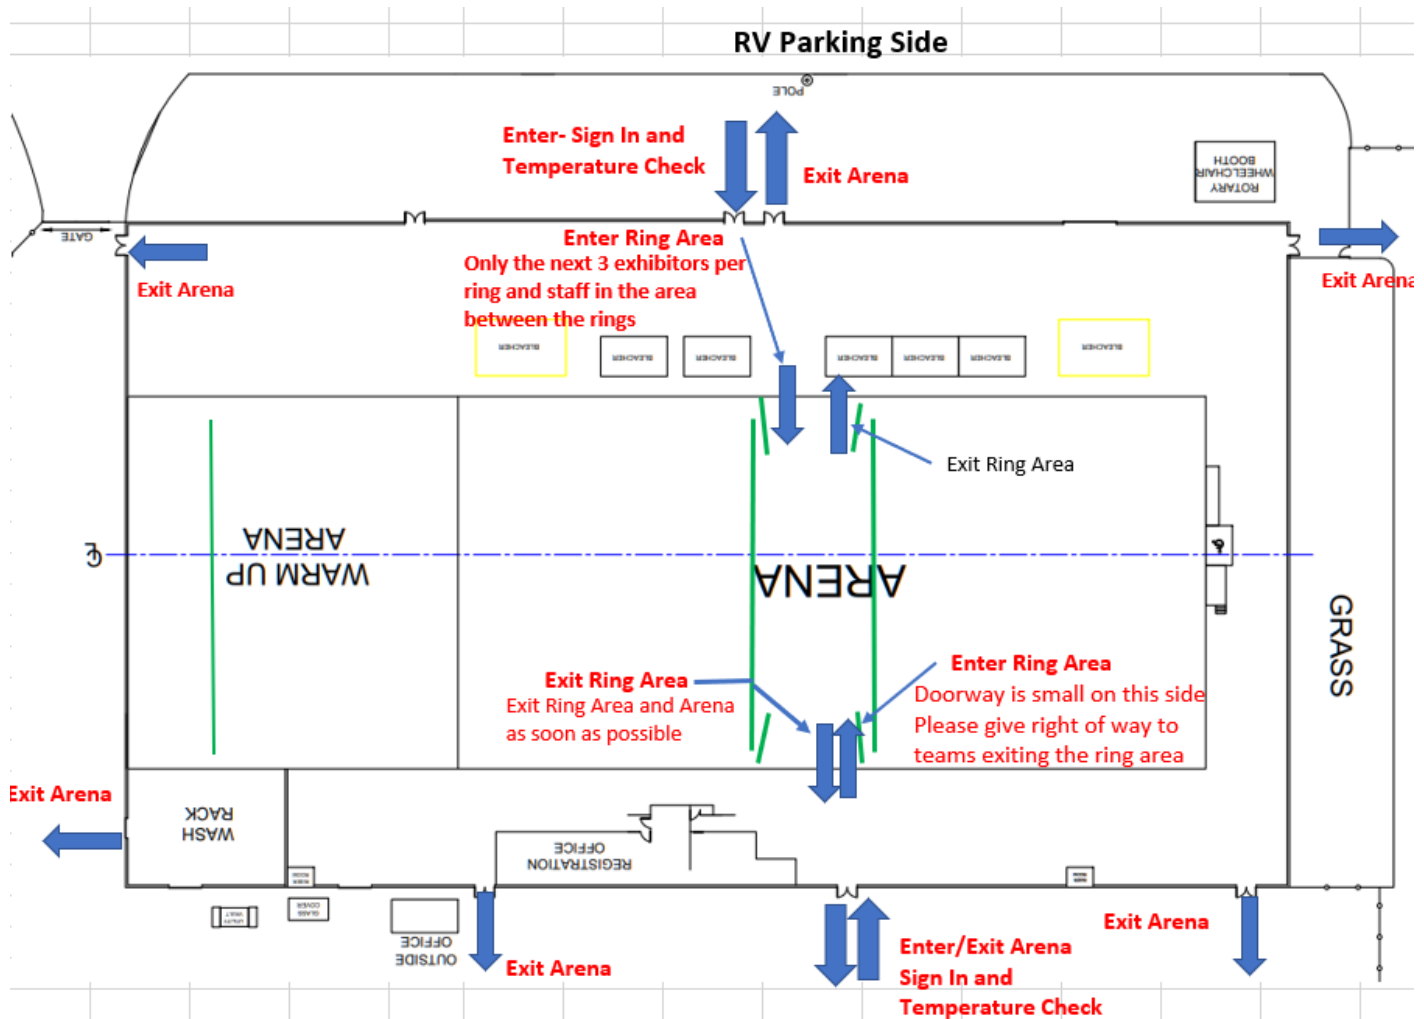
RV Parking Side

POLE

Enter- Sign In and Temperature Check

Exit Arena

ROTARY WHEELCHAIR BOOTH

GATE

Exit Arena

Enter Ring Area
Only the next 3 exhibitors per ring and staff in the area between the rings

Exit Arena

BLEACHER

BLEACHER

BLEACHER

BLEACHER

BLEACHER

BLEACHER

BLEACHER

Exit Ring Area

WARM UP ARENA

ARENA

GRASS

Exit Ring Area
Exit Ring Area and Arena as soon as possible

Enter Ring Area
Doorway is small on this side
Please give right of way to teams exiting the ring area

Exit Arena

WASH RACK

REGISTRATION OFFICE

OUTSIDE OFFICE

Exit Arena

Enter/Exit Arena
Sign In and Temperature Check

Exit Arena